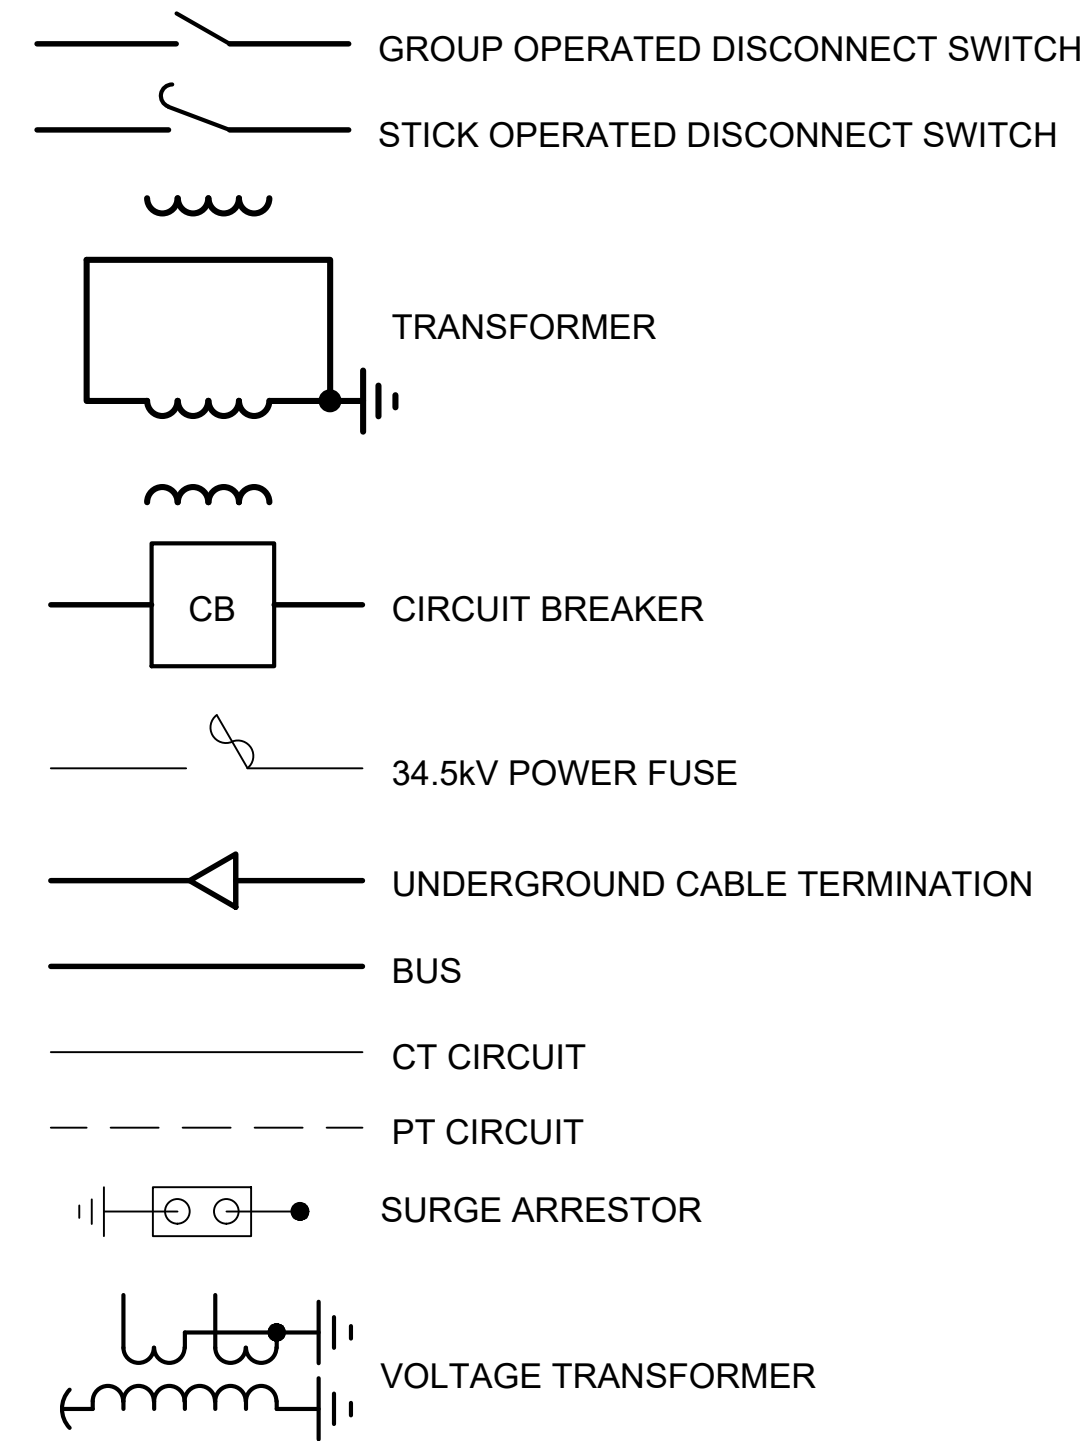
GROUP OPERATED DISCONNECT SWITCH

STICK OPERATED DISCONNECT SWITCH

TRANSFORMER

CB

CIRCUIT BREAKER

34.5kV POWER FUSE

UNDERGROUND CABLE TERMINATION

BUS

CT CIRCUIT

PT CIRCUIT

SURGE ARRESTOR

VOLTAGE TRANSFORMER